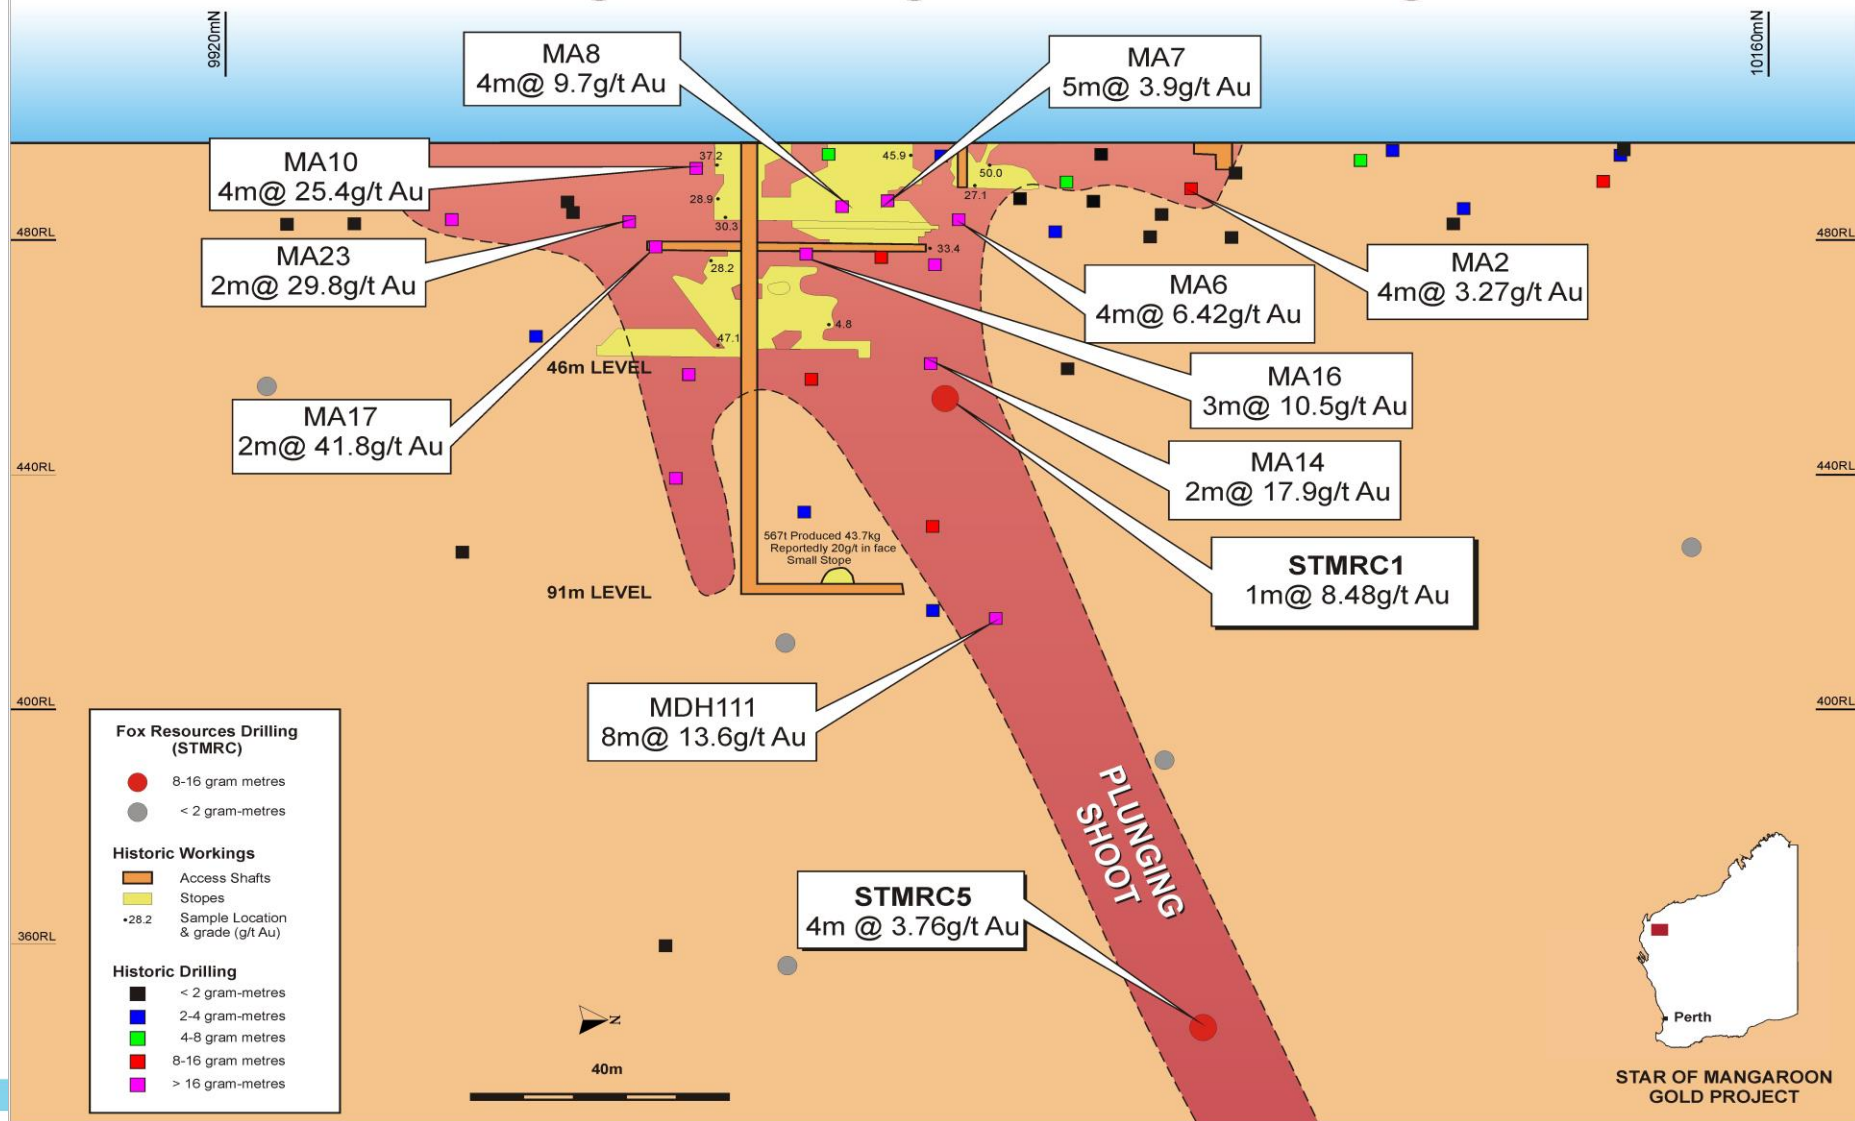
9920mN

10160mN

MA8
4m@ 9.7g/t Au

MA7
5m@ 3.9g/t Au

MA10
4m@ 25.4g/t Au

MA23
2m@ 29.8g/t Au

MA2
4m@ 3.27g/t Au

MA6
4m@ 6.42g/t Au

MA16
3m@ 10.5g/t Au

MA17
2m@ 41.8g/t Au

MA14
2m@ 17.9g/t Au

STMRC1
1m@ 8.48g/t Au

MDH111
8m@ 13.6g/t Au

STMRC5
4m @ 3.76g/t Au

37.2
45.9
50.0
27.1
28.9
30.3
33.4
28.2
4.8
47.1

480RL
440RL
400RL
360RL

46m LEVEL
91m LEVEL

567t Produced 43.7kg
Reportedly 20g/t in face
Small Stope

PLUNGING SHOOT

Fox Resources Drilling (STMRC)
8-16 gram metres
< 2 gram-metres

Historic Workings
Access Shafts
Stopes
•28.2 Sample Location & grade (g/t Au)

Historic Drilling
< 2 gram-metres
2-4 gram-metres
4-8 gram metres
8-16 gram metres
> 16 gram-metres

N
40m

Perth

STAR OF MANGAROON GOLD PROJECT